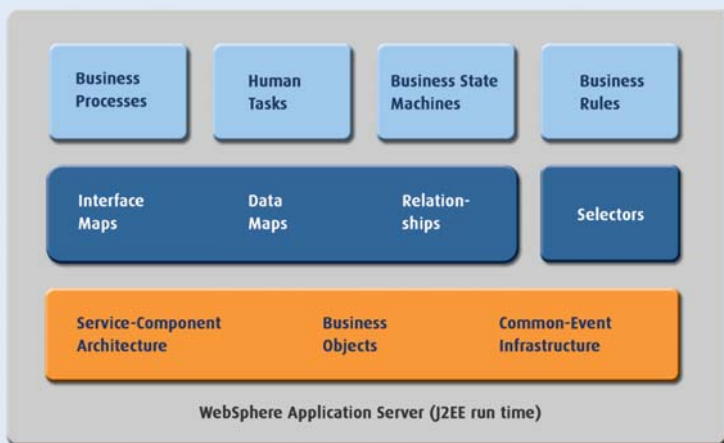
Business Processes

Human Tasks

Business State Machines

Business Rules

Interface Maps

Data Maps

Relationships

Selectors

Service-Component Architecture

Business Objects

Common-Event Infrastructure

WebSphere Application Server (J2EE run time)